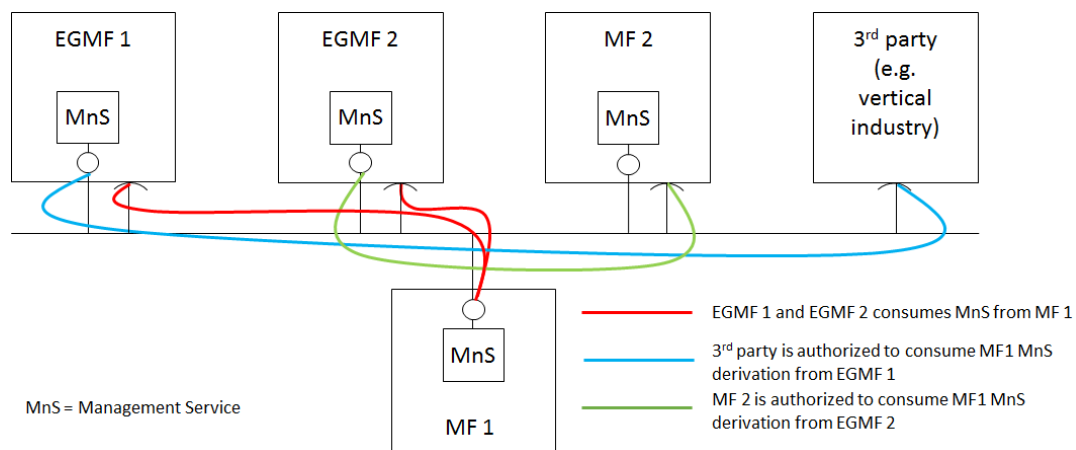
EGMF 1

MnS

EGMF 2

MnS

MF 2

MnS

3$^{rd}$ party (e.g. vertical industry)

MnS

MF 1

EGMF 1 and EGMF 2 consumes MnS from MF 1

3$^{rd}$ party is authorized to consume MF1 MnS derivation from EGMF 1

MF 2 is authorized to consume MF1 MnS derivation from EGMF 2

MnS = Management Service